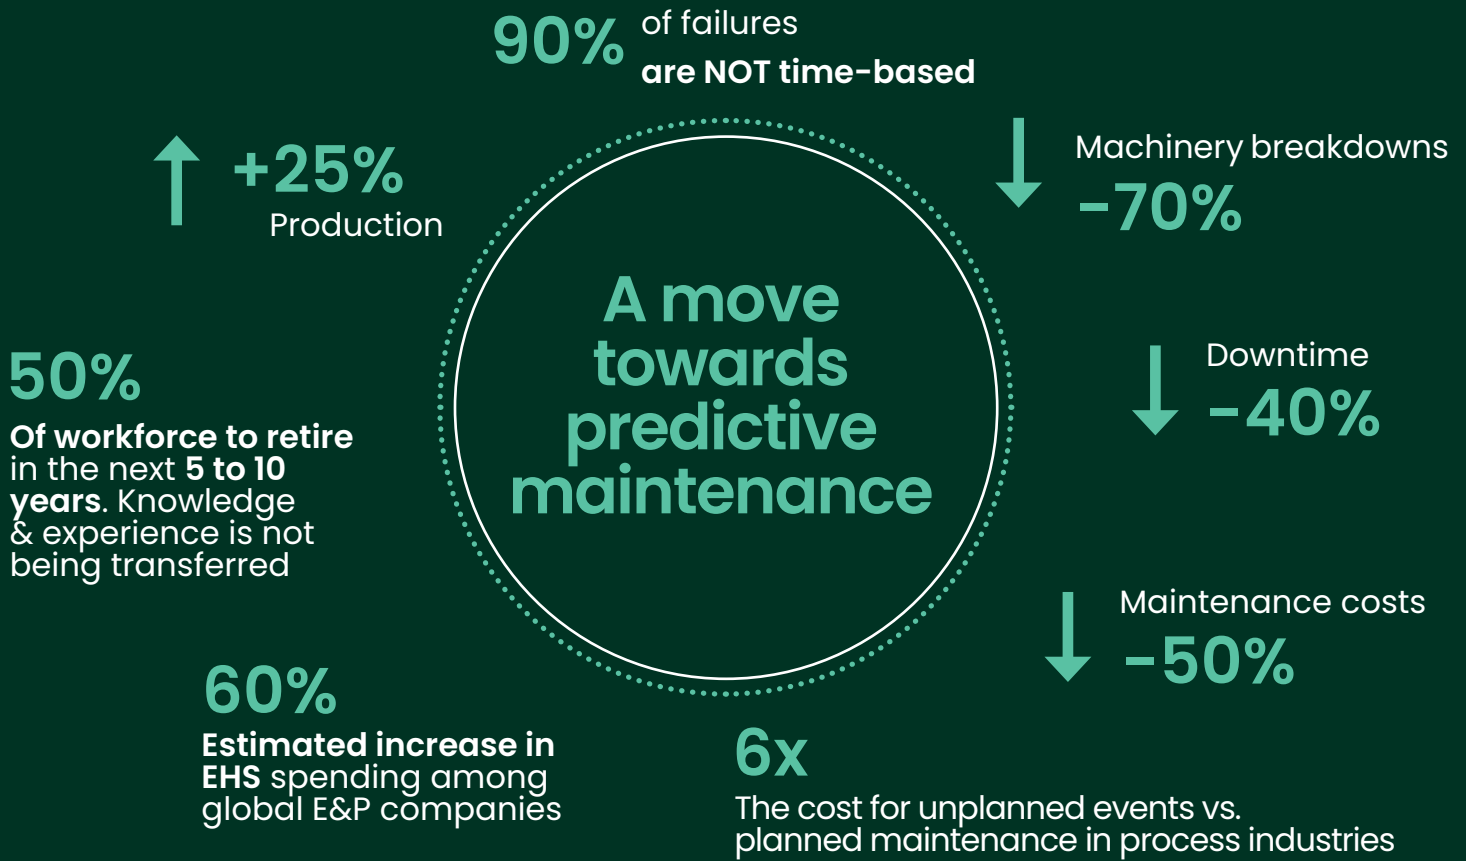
90% of failures are NOT time-based

+25% Production

Machinery breakdowns -70%

A move towards predictive maintenance

50%
Of workforce to retire in the next 5 to 10 years. Knowledge & experience is not being transferred

Downtime -40%

Maintenance costs -50%

60%
Estimated increase in EHS spending among global E&P companies

6x
The cost for unplanned events vs. planned maintenance in process industries